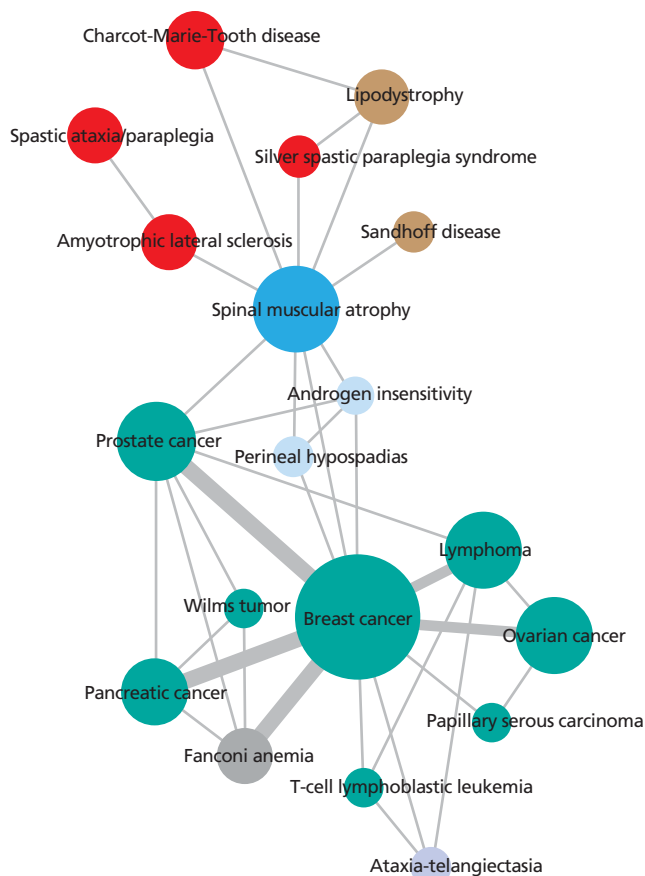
Charcot-Marie-Tooth disease

Lipodystrophy

Spastic ataxia/paraplegia

Silver spastic paraplegia syndrome

Sandhoff disease

Amyotrophic lateral sclerosis

Spinal muscular atrophy

Androgen insensitivity

Prostate cancer

Perineal hypospadias

Lymphoma

Wilms tumor

Breast cancer

Ovarian cancer

Pancreatic cancer

Papillary serous carcinoma

Fanconi anemia

T-cell lymphoblastic leukemia

Ataxia-telangiectasia